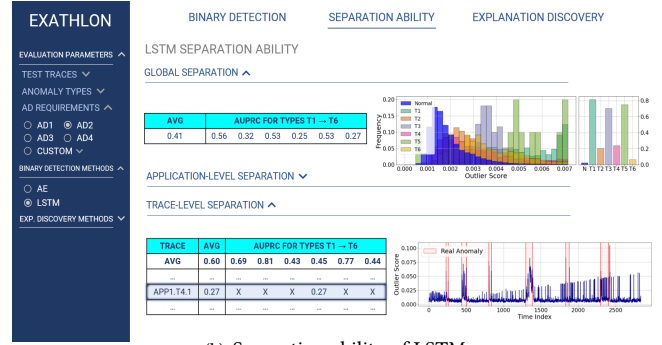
EXATHLON

EVALUATION PARAMETERS ^

TEST TRACES ∨

ANOMALY TYPES ∨

AD REQUIREMENTS ^

AD1 AD2

AD3 AD4

CUSTOM ∨

BINARY DETECTION METHODS ^

AE

LSTM

EXP. DISCOVERY METHODS ∨

BINARY DETECTION

SEPARATION ABILITY

EXPLANATION DISCOVERY

LSTM SEPARATION ABILITY

GLOBAL SEPARATION ^

| AVG | AUPRC FOR TYPES T1 → T6 | | | | | |
|---|---|---|---|---|---|---|
| 0.41 | 0.56 | 0.32 | 0.53 | 0.25 | 0.53 | 0.27 |

Normal
T1
T2
T3
T4
T5
T6

Frequency

0.000 0.001 0.002 0.003 0.004 0.005 0.006 0.007

Outlier Score

0.8
0.6
0.4
0.2
0.0

N T1 T2 T3 T4 T5 T6

APPLICATION-LEVEL SEPARATION ∨

TRACE-LEVEL SEPARATION ^

| TRACE | AVG | AUPRC FOR TYPES T1 → T6 | | | | | |
|---|---|---|---|---|---|---|---|
| AVG | 0.60 | 0.69 | 0.81 | 0.43 | 0.45 | 0.77 | 0.44 |
| ... | ... | ... | ... | ... | ... | ... | ... |
| APP1.T4.1 | 0.27 | X | X | X | 0.27 | X | X |
| ... | ... | ... | ... | ... | ... | ... | ... |

Real Anomaly

0.100
0.075
0.050
0.025
0.000

Outlier Score

0 500 1000 1500 2000 2500

Time Index

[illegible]